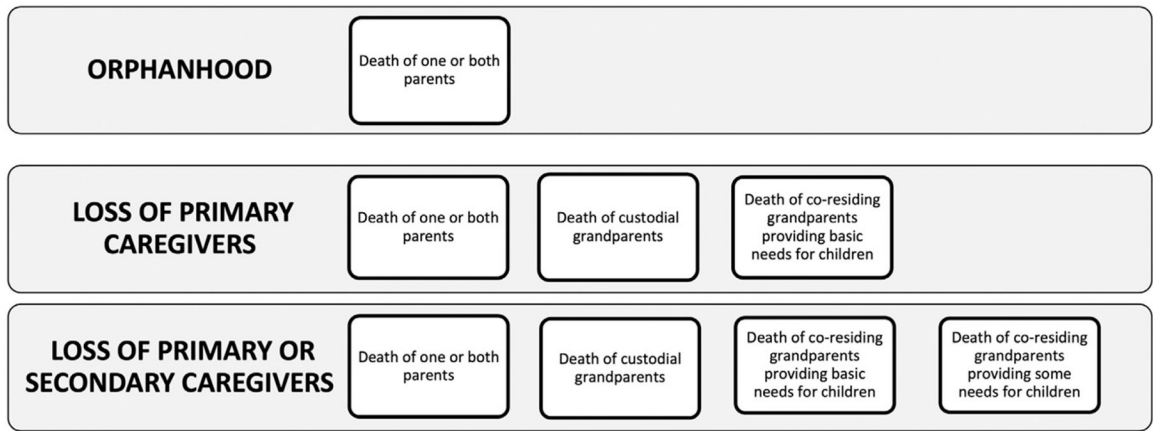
ORPHANHOOD

Death of one or both parents

LOSS OF PRIMARY CAREGIVERS

Death of one or both parents

Death of custodial grandparents

Death of co-residing grandparents providing basic needs for children

LOSS OF PRIMARY OR SECONDARY CAREGIVERS

Death of one or both parents

Death of custodial grandparents

Death of co-residing grandparents providing basic needs for children

Death of co-residing grandparents providing some needs for children